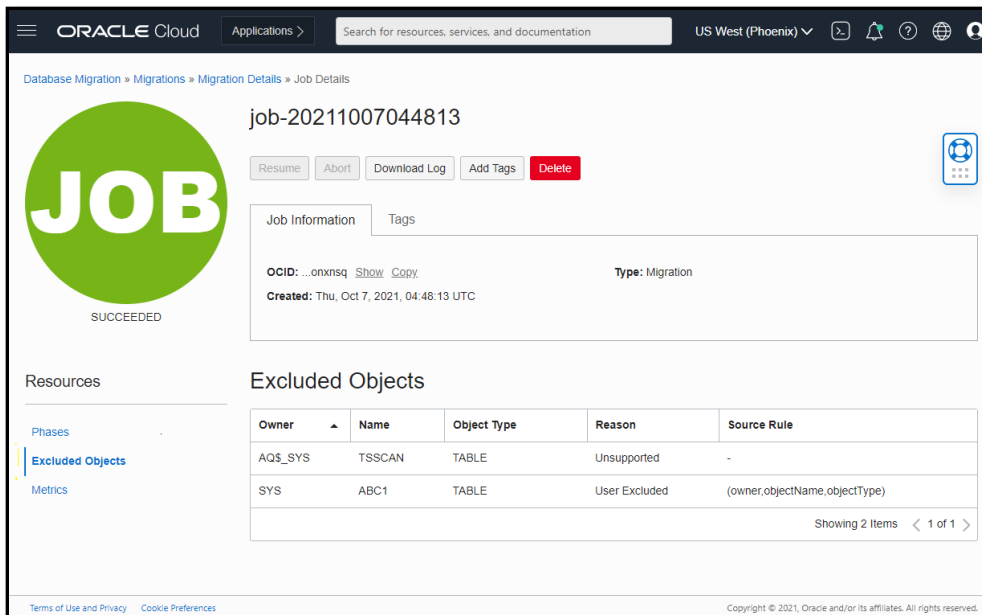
ORACLE Cloud Applications > Search for resources, services, and documentation US West (Phoenix)

Database Migration » Migrations » Migration Details » Job Details

JOB

SUCCEEDED

job-20211007044813

Resume Abort Download Log Add Tags Delete

Job Information Tags

OCID: ...onxnsq Show Copy

Created: Thu, Oct 7, 2021, 04:48:13 UTC

Type: Migration

Resources

Phases

Excluded Objects

Metrics

Excluded Objects

| Owner | Name | Object Type | Reason | Source Rule |
|---|---|---|---|---|
| AQ$_SYS | TSSCAN | TABLE | Unsupported | - |
| SYS | ABC1 | TABLE | User Excluded | (owner,objectName,objectType) |

Showing 2 Items < 1 of 1 >

Terms of Use and Privacy Cookie Preferences

Copyright © 2021, Oracle and/or its affiliates. All rights reserved.